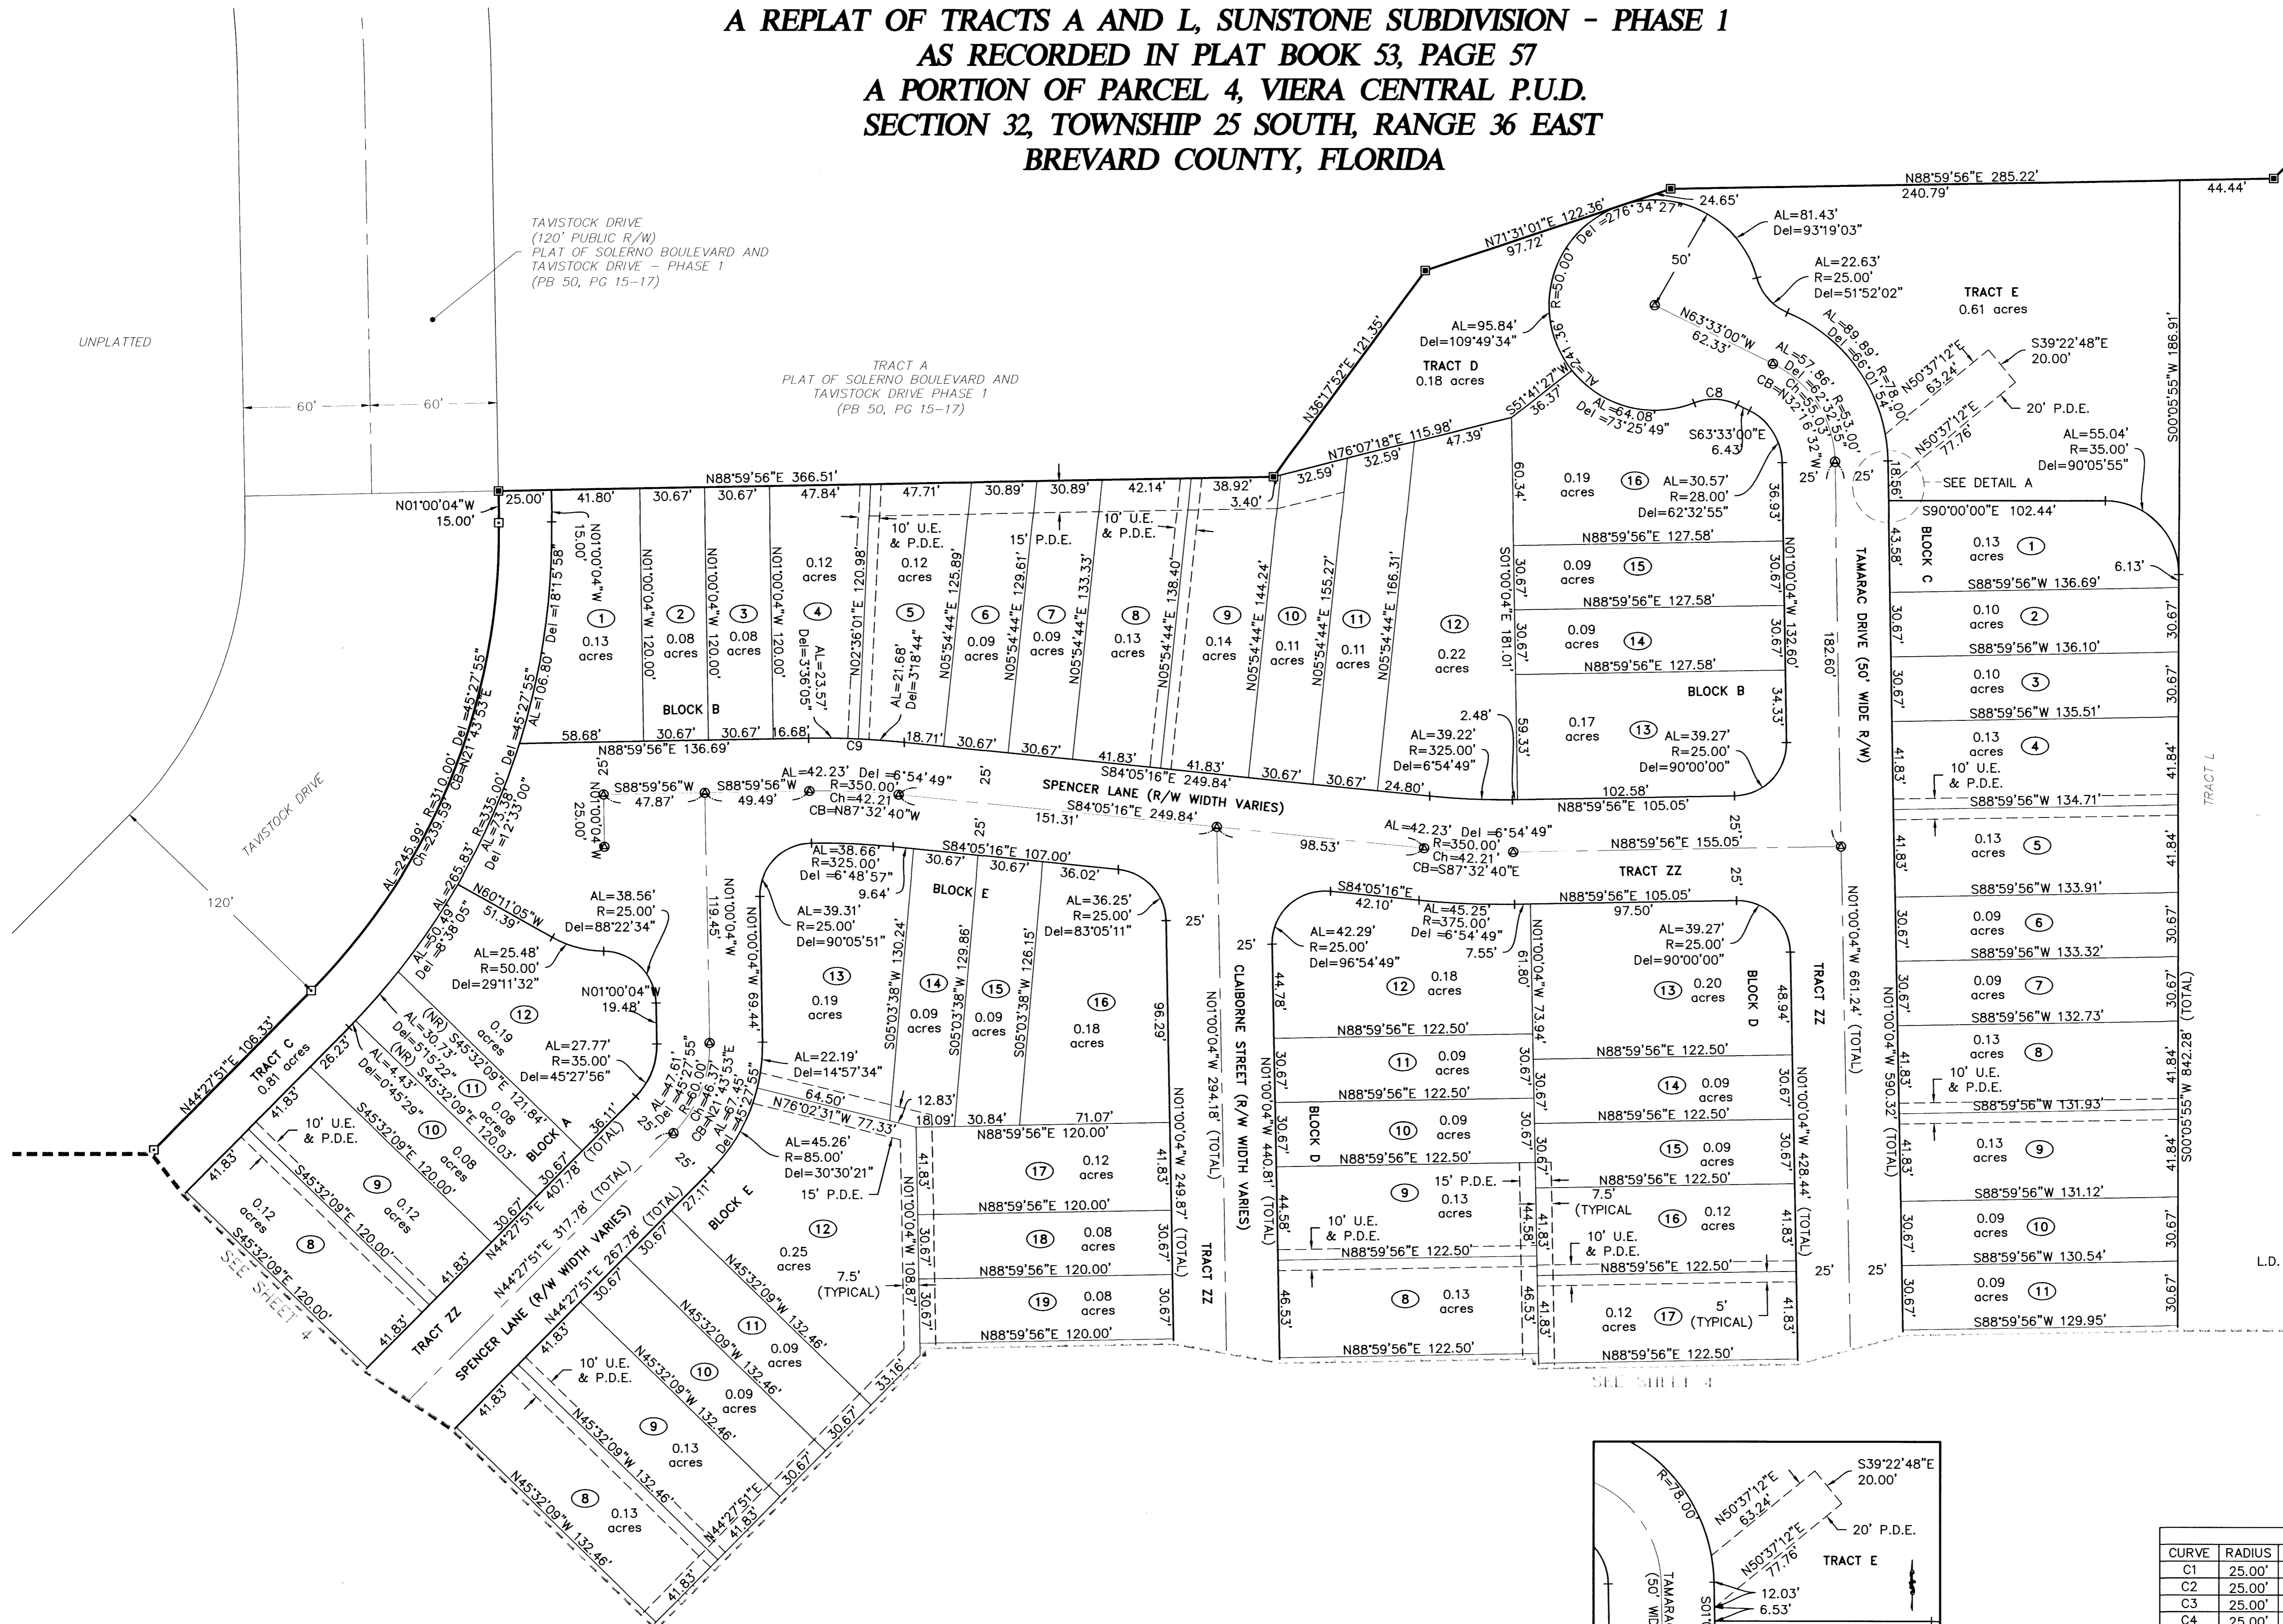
A REPLAT OF TRACTS A AND L, SUNSTONE SUBDIVISION - PHASE 1
AS RECORDED IN PLAT BOOK 53, PAGE 57
A PORTION OF PARCEL 4, VIERA CENTRAL P.U.D.
SECTION 32, TOWNSHIP 25 SOUTH, RANGE 36 EAST
BREVARD COUNTY, FLORIDA

TAVISTOCK DRIVE
(120' PUBLIC R/W)
PLAT OF SOLERNO BOULEVARD AND TAVISTOCK DRIVE - PHASE 1
(PB 50, PG 15-17)

UNPLATTED

TRACT A
PLAT OF SOLERNO BOULEVARD AND TAVISTOCK DRIVE PHASE 1
(PB 50, PG 15-17)

60' 60'

N01°00'04"W 15.00'

N88°59'56"E 366.51'
25.00' 41.80' 30.67' 30.67' 47.84' 47.71' 30.89' 30.89' 42.14' 38.92' 3.40'

10' U.E. & P.D.E.
15' P.D.E.
10' U.E. & P.D.E.

N88°59'56"E 285.22'
240.79'
44.44'
24.65'
N71°31'01"E 122.36'
97.72'
Del=276°34'27"
R=50.00'
50'
AL=81.43'
Del=93°19'03"
AL=22.63'
R=25.00'
Del=51°52'02"
TRACT E
0.61 acres
N63°33'00"W 62.33'
AL=95.84'
Del=109°49'34"
AL=241.36'
TRACT D
0.18 acres
N36°17'52"E 121.35'
AL=57.86'
Del=66°18'25"
Ch=55.03'
CB=N32°16'32"W
AL=89.89'
R=78.00'
Del=66°01'54"
N50°37'12"E 63.24'
S39°22'48"E 20.00'
N50°37'12"E 77.76'
20' P.D.E.
S00°05'55"W 186.91'
AL=55.04'
R=35.00'
Del=90°05'55"
S51°41'27"W 36.37
AL=64.08'
Del=73°25'49"
C8
S63°33'00"E 6.43'
N76°07'18"E 115.98'
32.59' 32.59' 47.39'
25' 25'
18.56'
SEE DETAIL A
S90°00'00"E 102.44'

60.34'
0.19 acres
16
AL=30.57'
R=28.00'
Del=62°32'55"
36.93'
N88°59'56"E 127.58'
0.09 acres 15
N88°59'56"E 127.58'
0.09 acres 14
N88°59'56"E 127.58'
BLOCK B
34.33'
0.17 acres 13
AL=39.27'
R=25.00'
Del=90°00'00"
2.48'
AL=39.22'
R=325.00'
Del=6°54'49"
59.33'
102.58'
N88°59'56"E 105.05'
S01°00'04"E 181.01'
30.67' 30.67'
N01°00'04"W 132.60'
30.67' 30.67'
182.60'
TAMARAC DRIVE (50' WIDE R/W)

N01°00'04"W 15.00'
Del=18°15'58"
1 0.13 acres
2 0.08 acres
3 0.08 acres
4 0.12 acres
5 0.12 acres
6 0.09 acres
7 0.09 acres
8 0.13 acres
9 0.14 acres
10 0.11 acres
11 0.11 acres
12 0.22 acres
N01°00'04"W 120.00'
N01°00'04"W 120.00'
N01°00'04"W 120.00'
AL=23.57'
Del=3°36'05"
N02°36'01"E 120.98'
AL=21.68'
Del=3°18'44"
N05°54'44"E 125.89'
N05°54'44"E 129.61'
N05°54'44"E 133.33'
N05°54'44"E 138.40'
N05°54'44"E 144.24'
N05°54'44"E 155.27'
N05°54'44"E 166.31'
BLOCK B
58.68' 30.67' 30.67' 16.68'
N88°59'56"E 136.69'
C9
18.71' 30.67' 30.67' 41.83' 41.83' 30.67' 30.67' 24.80'
S84°05'16"E 249.84'
SPENCER LANE (R/W WIDTH VARIES)
S84°05'16"E 249.84'
151.31'
AL=42.23' Del=6°54'49"
R=350.00'
Ch=42.21'
CB=N87°32'40"W
S88°59'56"W 47.87'
S88°59'56"W 49.49'
N01°00'04"W 25.00'
25'
25'
25'
AL=42.23' Del=6°54'49"
R=350.00'
Ch=42.21'
CB=S87°32'40"E
98.53'
N88°59'56"E 155.05'
TRACT ZZ
25'

AL=245.99' R=310.00' Del=45°27'55" Ch=239.59' CB=N21°43'53"E
AL=265.83' R=335.00' Del=45°27'55" Ch=258.91
AL=106.80' Del=18°15'58"
AL=73.38' Del=12°33'00"
TAVISTOCK DRIVE
120'
N60°11'05"W 51.39'
AL=38.56'
R=25.00'
Del=88°22'34"
AL=50.49'
Del=8°38'05"
AL=25.48'
R=50.00'
Del=29°11'32"
N01°00'04"W 19.48'
12 0.19 acres
AL=27.77'
R=35.00'
Del=45°27'56"
(NR) S45°32'09"E 121.84'
AL=30.73'
Del=5°15'22"
(NR) S45°32'09"E 120.03'
AL=4.43'
Del=0°45'29"
11 0.08 acres
BLOCK A
36.11'
10 0.08 acres
10' U.E. & P.D.E.
S45°32'09"E 120.00'
9 0.12 acres
S45°32'09"E 120.00'
8 0.12 acres
S45°32'09"E 120.00'
N44°27'51"E 106.33'
TRACT C
0.81 acres
26.23' 41.83' 41.83' 41.83' 30.67' 41.83'
N44°27'51"E 407.78' (TOTAL)
N44°27'51"E 317.78' (TOTAL)
TRACT ZZ
SPENCER LANE (R/W WIDTH VARIES)
N44°27'51"E 267.78' (TOTAL)
SEE SHEET 4
AL=47.61'
Del=45°27'55"
R=60.00'
Ch=46.37'
CB=N21°43'53"E
AL=67.45'
Del=45°27'55"
25'
25'
N01°00'04"W 119.45'

AL=38.66'
R=325.00'
Del=6°48'57"
9.64'
S84°05'16"E 107.00'
30.67' 30.67' 36.02'
BLOCK E
AL=39.31'
R=25.00'
Del=90°05'51"
AL=36.25'
R=25.00'
Del=83°05'11"
N01°00'04"W 69.44'
13 0.19 acres
14 0.09 acres
15 0.09 acres
16 0.18 acres
S05°03'38"W 130.24'
S05°03'38"W 129.86'
S05°03'38"W 126.15'
96.29'
AL=22.19'
Del=14°57'34"
64.50'
N76°02'31"W 77.33'
12.83'
18.09' 30.84' 71.07'
N88°59'56"E 120.00'
AL=45.26'
R=85.00'
Del=30°30'21"
15' P.D.E.
12 0.25 acres
7.5' (TYPICAL)
17 0.12 acres
N88°59'56"E 120.00'
18 0.08 acres
N88°59'56"E 120.00'
19 0.08 acres
N88°59'56"E 120.00'
41.83' 30.67' 30.67'
N01°00'04"W 108.87'
41.83' 30.67' 30.67'
N01°00'04"W 249.87' (TOTAL)
TRACT ZZ
CLAIBORNE STREET (R/W WIDTH VARIES)
N01°00'04"W 294.18' (TOTAL)
25' 25'
27.11' 30.67'
BLOCK E
N45°32'09"W 132.46'
11 0.09 acres
N45°32'09"W 132.46'
10 0.09 acres
10' U.E. & P.D.E.
N45°32'09"W 132.46'
9 0.13 acres
N45°32'09"W 132.46'
8 0.13 acres
41.83' 30.67' 30.67' 33.16'
N44°27'51"E 41.83'
41.83'

S84°05'16"E 42.10'
AL=45.25'
R=375.00'
Del=6°54'49"
7.55'
AL=42.29'
R=25.00'
Del=96°54'49"
N88°59'56"E 105.05'
97.50'
AL=39.27'
R=25.00'
Del=90°00'00"
61.80'
44.78'
12 0.18 acres
13 0.20 acres
N01°00'04"W 73.94'
BLOCK D
48.94'
N88°59'56"E 122.50'
N88°59'56"E 122.50'
11 0.09 acres
14 0.09 acres
N88°59'56"E 122.50'
N88°59'56"E 122.50'
10 0.09 acres
15 0.09 acres
N88°59'56"E 122.50'
N88°59'56"E 122.50'
9 0.13 acres
15' P.D.E.
7.5' (TYPICAL)
16 0.12 acres
10' U.E. & P.D.E.
N88°59'56"E 122.50'
10' U.E. & P.D.E.
N88°59'56"E 122.50'
8 0.13 acres
0.12 acres 17
5' (TYPICAL)
N88°59'56"E 122.50'
N88°59'56"E 122.50'
30.67' 30.67' 30.67' 44.58' 46.53'
N01°00'04"W 440.81' (TOTAL)
BLOCK D
30.67' 30.67' 30.67' 44.58' 41.83' 46.53' 41.83'
N01°00'04"W 428.44' (TOTAL)
30.67' 30.67' 41.83' 41.83'
TRACT ZZ
N01°00'04"W 661.24' (TOTAL)
N01°00'04"W 590.32' (TOTAL)
25' 25'
SEE SHEET 4

43.58'
BLOCK C
0.13 acres 1
6.13'
S88°59'56"W 136.69'
0.10 acres 2
S88°59'56"W 136.10'
0.10 acres 3
S88°59'56"W 135.51'
0.13 acres 4
10' U.E. & P.D.E.
S88°59'56"W 134.71'
0.13 acres 5
S88°59'56"W 133.91'
0.09 acres 6
S88°59'56"W 133.32'
0.09 acres 7
S88°59'56"W 132.73'
0.13 acres 8
10' U.E. & P.D.E.
S88°59'56"W 131.93'
0.13 acres 9
S88°59'56"W 131.12'
0.09 acres 10
S88°59'56"W 130.54'
0.09 acres 11
S88°59'56"W 129.95'
30.67' 30.67' 41.83' 41.83' 30.67' 30.67' 41.83' 41.83' 30.67' 30.67'
30.67' 30.67' 41.84' 41.84' 30.67' 30.67' 41.84' 41.84' 30.67' 30.67'
S00°05'55"W 842.28' (TOTAL)
TRACT L
L.D.

R=78.00'
N50°37'12"E 63.24'
S39°22'48"E 20.00'
N50°37'12"E 77.76'
20' P.D.E.
TRACT E
TAMARA (50' WID
12.03'
6.53'
S01

| CURVE | RADIUS |
|---|---|
| C1 | 25.00' |
| C2 | 25.00' |
| C3 | 25.00' |
| C4 | 25.00' |